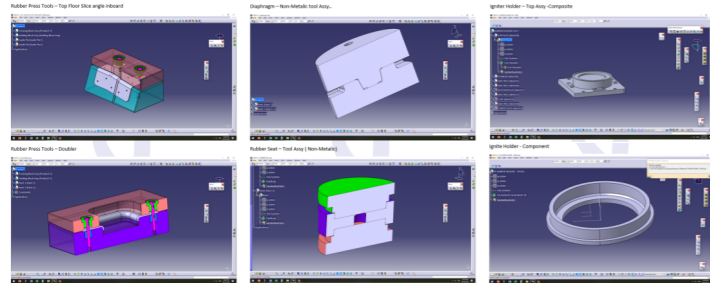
Rubber Press Tools – Top Floor Slice angle inboard

Diaphragm – Non-Metalic tool Assy..

Igniter Holder – Top Assy -Composite

Rubber Press Tools – Doubler

Rubber Seat – Tool Assy ( Non-Metalic)

Ignite Holder - Component